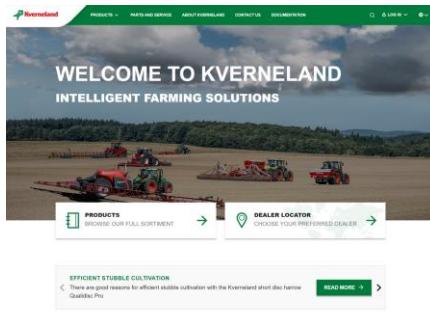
Kverneland

PRODUCTS PARTS AND SERVICE ABOUT KVERNELAND CONTACT US DOCUMENTATION

LOG IN

WELCOME TO KVERNELAND

INTELLIGENT FARMING SOLUTIONS

PRODUCTS
BROWSE OUR FULL SORTIMENT

DEALER LOCATOR
CHOOSE YOUR PREFERRED DEALER

EFFICIENT STUBBLE CULTIVATION
There are good reasons for efficient stubble cultivation with the Kverneland short disc harrow Qualidisc Pro

READ MORE